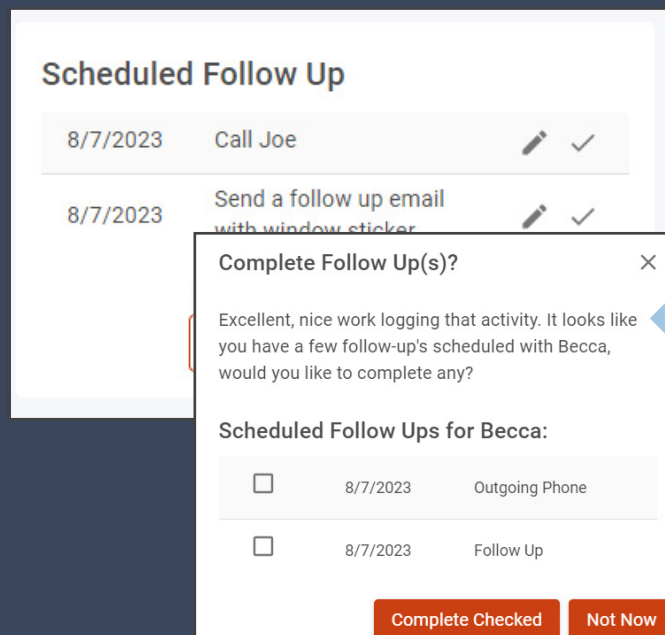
Scheduled Follow Up

| 8/7/2023 | Call Joe |
|---|---|
| 8/7/2023 | Send a follow up email with window sticker |

Complete Follow Up(s)?

×

Excellent, nice work logging that activity. It looks like you have a few follow-up's scheduled with Becca, would you like to complete any?

Scheduled Follow Ups for Becca:

| | | |
|---|---|---|
| ☐ | 8/7/2023 | Outgoing Phone |
| ☐ | 8/7/2023 | Follow Up |

Complete Checked

Not Now